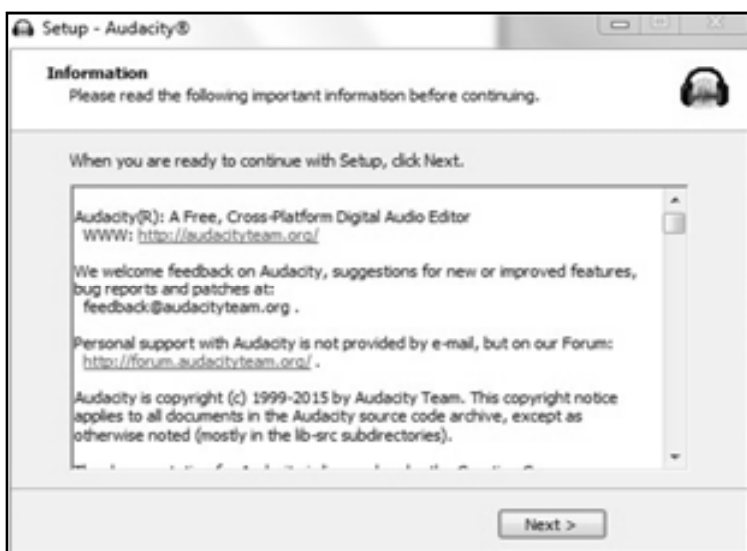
Setup - Audacity®

Information
Please read the following important information before continuing.

When you are ready to continue with Setup, click Next.

Audacity(R): A Free, Cross-Platform Digital Audio Editor
WWW: http://audacityteam.org/

We welcome feedback on Audacity, suggestions for new or improved features, bug reports and patches at:
feedback@audacityteam.org .

Personal support with Audacity is not provided by e-mail, but on our Forum:
http://forum.audacityteam.org/ .

Audacity is copyright (c) 1999-2015 by Audacity Team. This copyright notice applies to all documents in the Audacity source code archive, except as otherwise noted (mostly in the lib-src subdirectories).

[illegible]

Next >